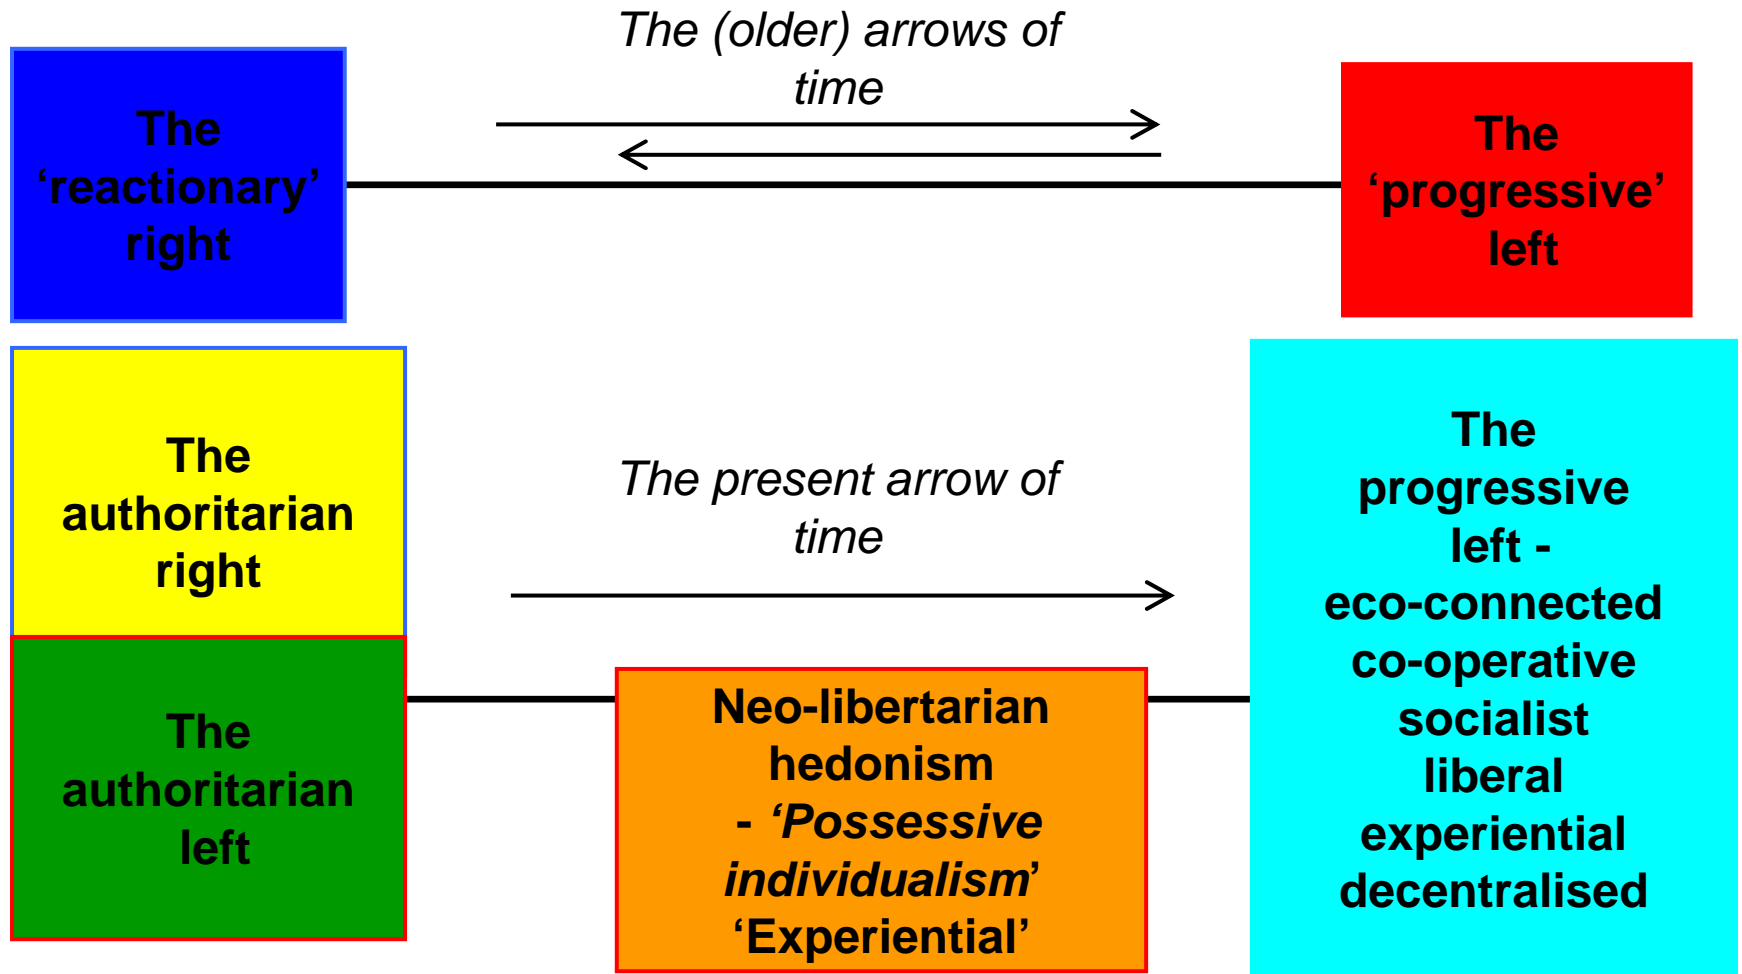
The 'reactionary' right

The (older) arrows of time

The 'progressive' left

The authoritarian right

The present arrow of time

The progressive left - eco-connected co-operative socialist liberal experiential decentralised

The authoritarian left

Neo-libertarian hedonism - '*Possessive individualism*' 'Experiential'